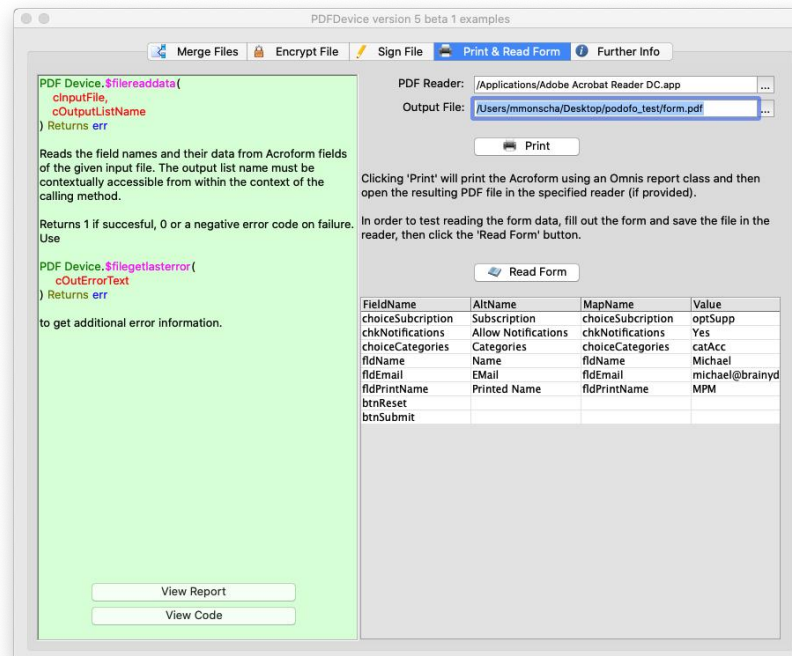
PDFDevice version 5 beta 1 examples

Merge Files | Encrypt File | Sign File | Print & Read Form | Further Info

PDF Device.$filereaddata(
cInputFile,
cOutputListName
) Returns err

Reads the field names and their data from Acroform fields of the given input file. The output list name must be contextually accessible from within the context of the calling method.

Returns 1 if succesful, 0 or a negative error code on failure. Use

PDF Device.$filegetlasterror(
cOutErrorText
) Returns err

to get additional error information.

View Report

View Code

PDF Reader: /Applications/Adobe Acrobat Reader DC.app ...

Output File: /Users/mmonscha/Desktop/podofo_test/form.pdf ...

Print

Clicking 'Print' will print the Acroform using an Omnis report class and then open the resulting PDF file in the specified reader (if provided).

In order to test reading the form data, fill out the form and save the file in the reader, then click the 'Read Form' button.

Read Form

| FieldName | AltName | MapName | Value |
|---|---|---|---|
| choiceSubcription | Subscription | choiceSubcription | optSupp |
| chkNotifications | Allow Notifications | chkNotifications | Yes |
| choiceCategories | Categories | choiceCategories | catAcc |
| fldName | Name | fldName | Michael |
| fldEmail | EMail | fldEmail | michael@brainyd |
| fldPrintName | Printed Name | fldPrintName | MPM |
| btnReset | | | |
| btnSubmit | | | |